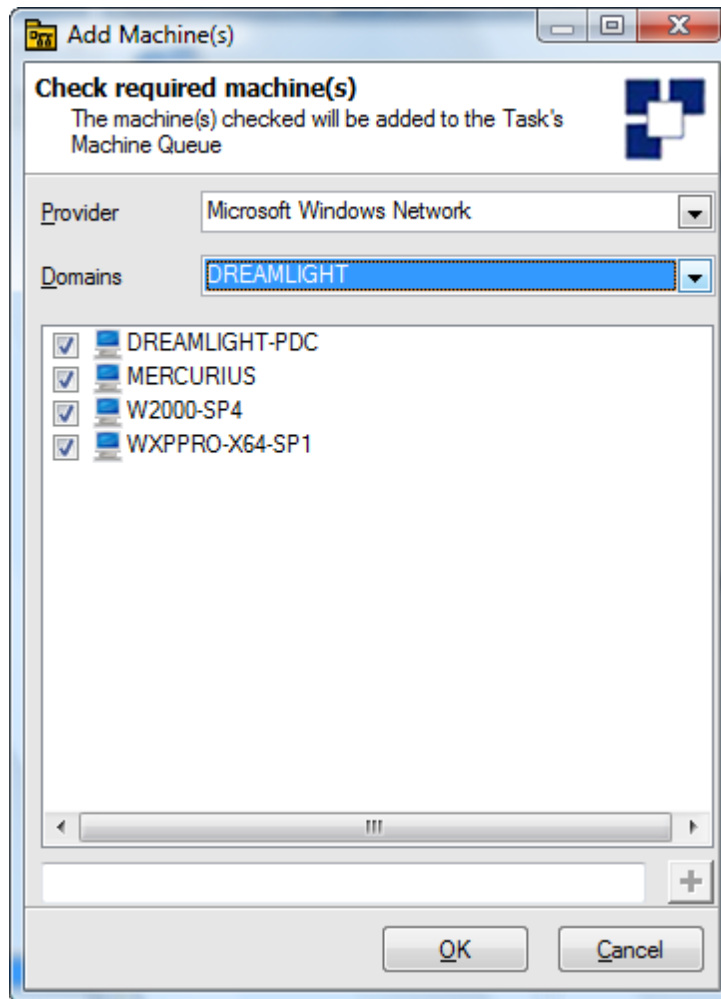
Add Machine(s)

Check required machine(s)
The machine(s) checked will be added to the Task's Machine Queue

Provider Microsoft Windows Network

Domains DREAMLIGHT

DREAMLIGHT-PDC
MERCURIUS
W2000-SP4
WXPPRO-X64-SP1

OK Cancel